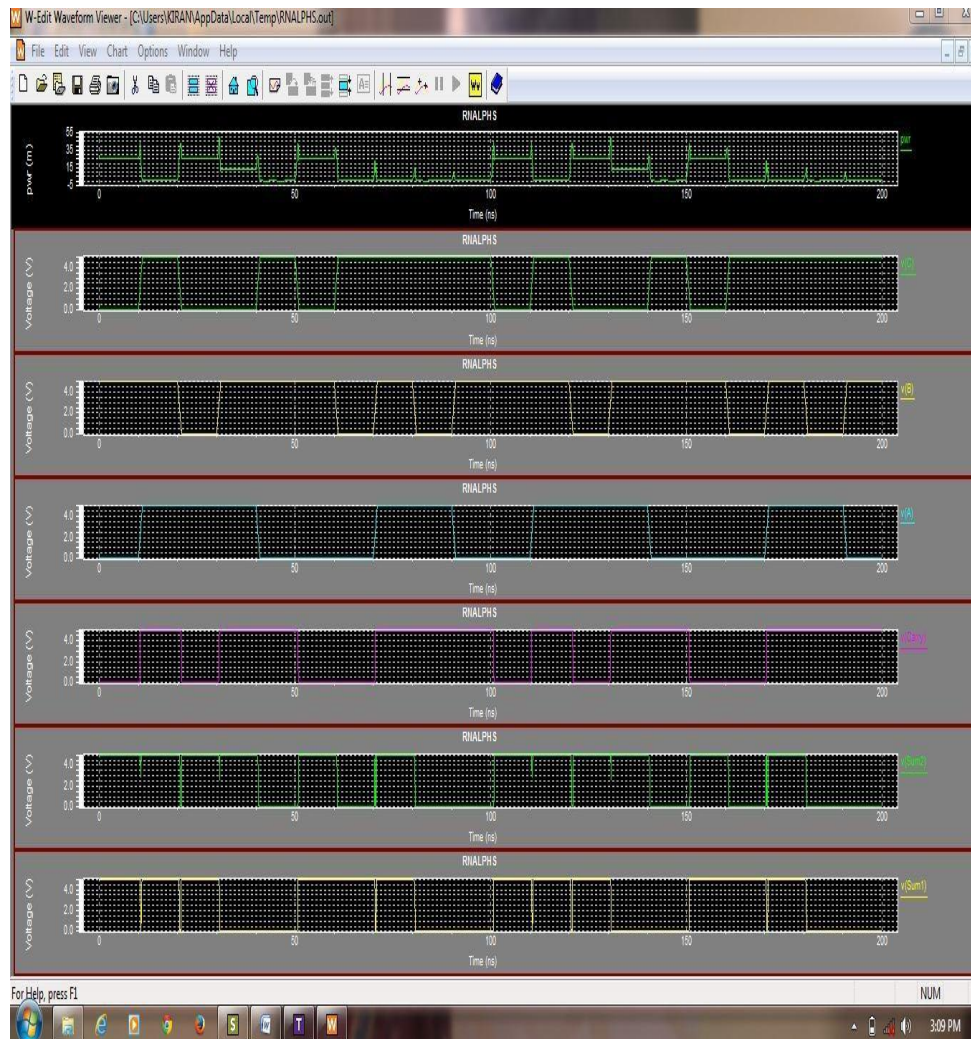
W-Edit Waveform Viewer - [C:\Users\KIRAN\AppData\Local\Temp\RNALPHS.out]

File Edit View Chart Options Window Help

RNALPHS
pwr (m)
55
35
15
-5
0 50 100 150 200
Time (ns)
pwr

RNALPHS
Voltage (V)
4.0
2.0
0.0
0 50 100 150 200
Time (ns)
v(C)

RNALPHS
Voltage (V)
4.0
2.0
0.0
0 50 100 150 200
Time (ns)
v(B)

RNALPHS
Voltage (V)
4.0
2.0
0.0
0 50 100 150 200
Time (ns)
v(A)

RNALPHS
Voltage (V)
4.0
2.0
0.0
0 50 100 150 200
Time (ns)
v(Carry)

RNALPHS
Voltage (V)
4.0
2.0
0.0
0 50 100 150 200
Time (ns)
v(Sum2)

RNALPHS
Voltage (V)
4.0
2.0
0.0
0 50 100 150 200
Time (ns)
v(Sum1)

For Help, press F1
NUM
3:09 PM